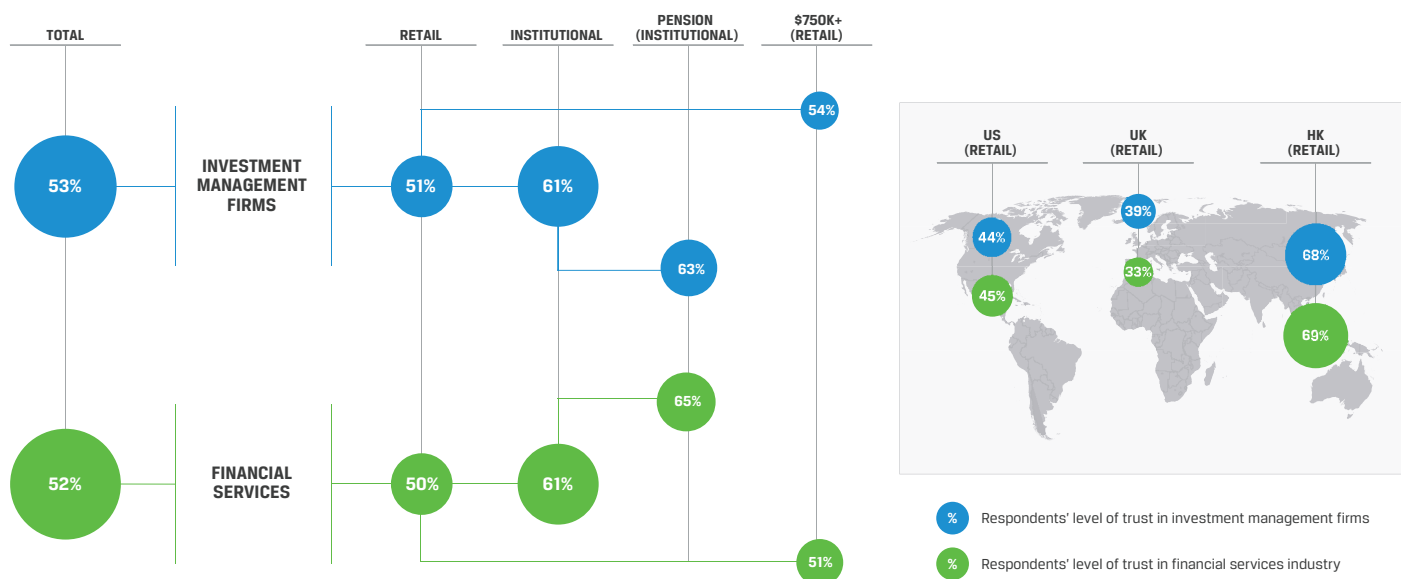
TOTAL

RETAIL

INSTITUTIONAL

PENSION (INSTITUTIONAL)

$750K+ (RETAIL)

54%

53%

INVESTMENT MANAGEMENT FIRMS

51%

61%

63%

65%

52%

FINANCIAL SERVICES

50%

61%

51%

US (RETAIL)

UK (RETAIL)

HK (RETAIL)

39%

44%

33%

45%

68%

69%

% Respondents' level of trust in investment management firms

% Respondents' level of trust in financial services industry